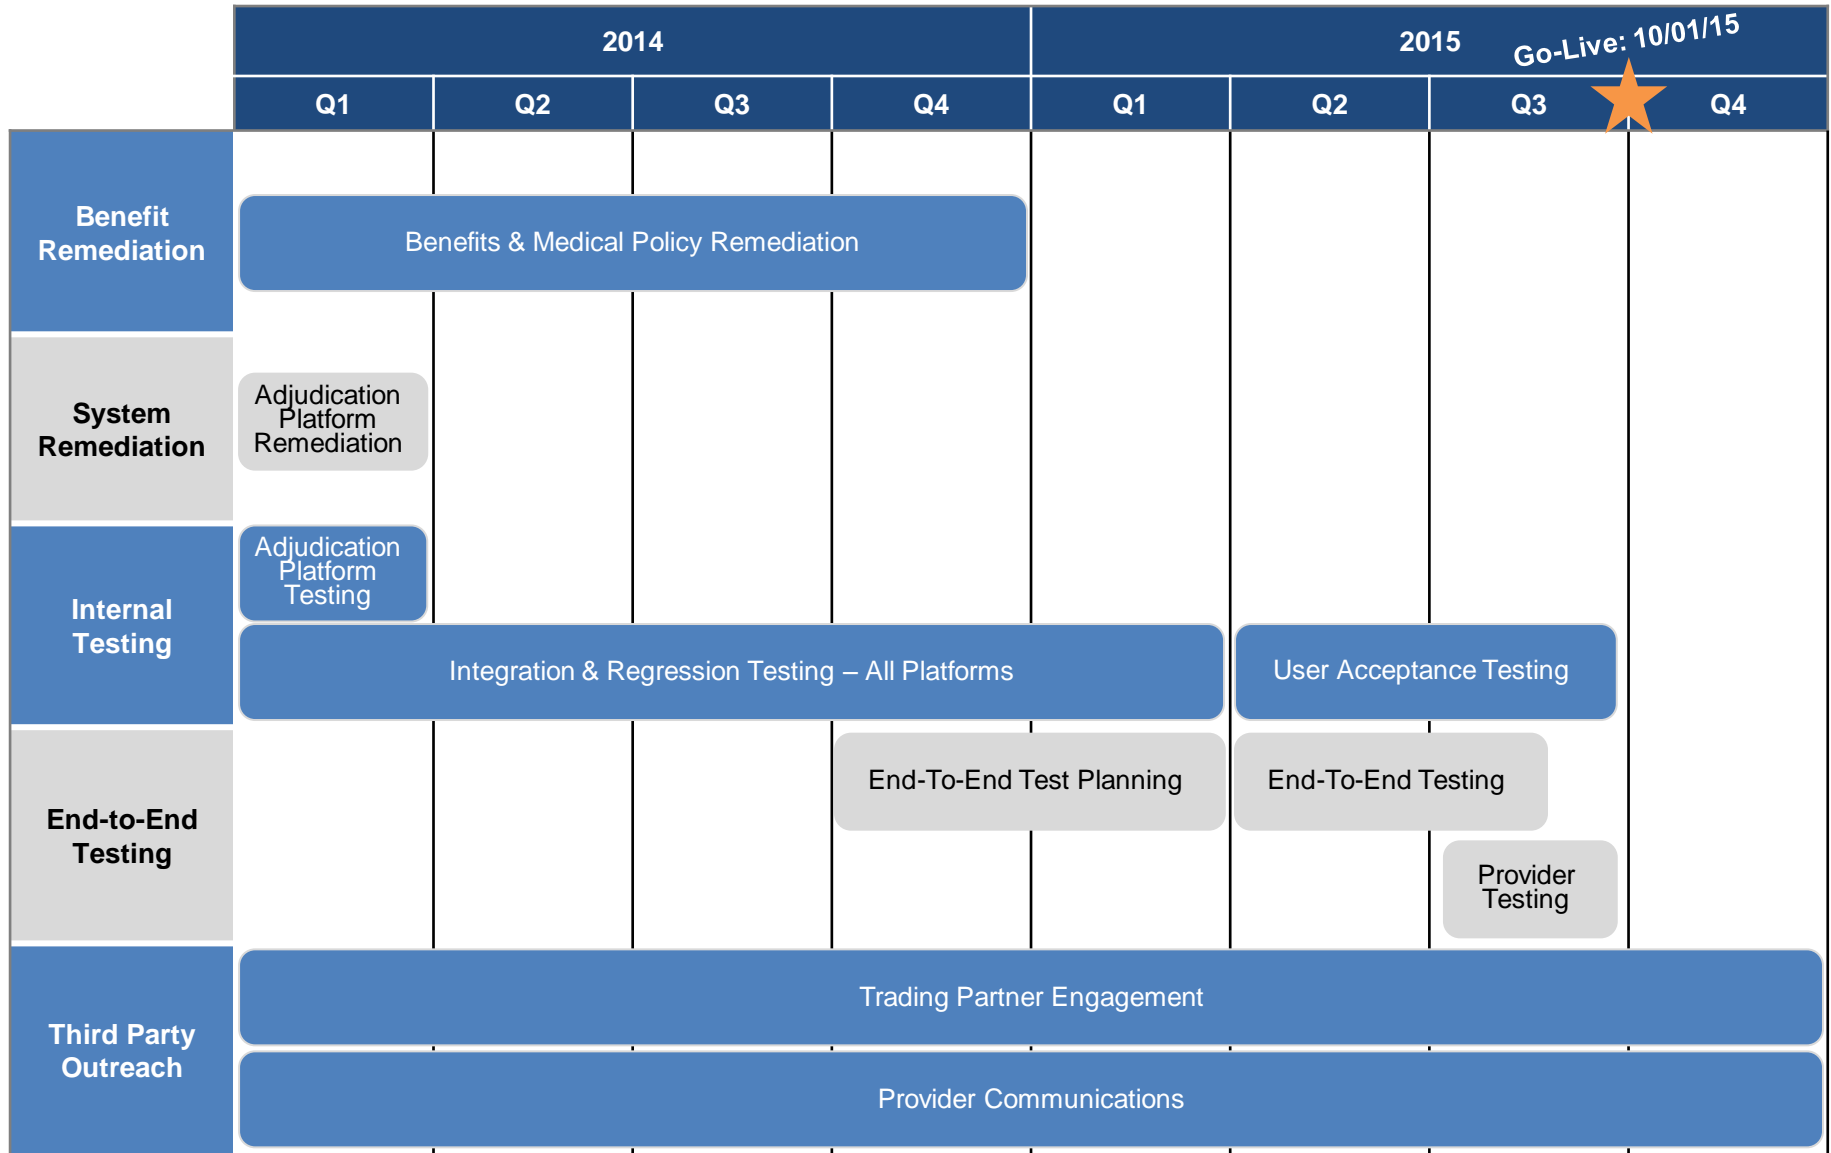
| | 2014 | | | | 2015 | | | |
|---|---|---|---|---|---|---|---|---|
| | Q1 | Q2 | Q3 | Q4 | Q1 | Q2 | Q3 | Q4 |

Go-Live: 10/01/15

Benefit Remediation

Benefits & Medical Policy Remediation

System Remediation

Adjudication Platform Remediation

Internal Testing

Adjudication Platform Testing

Integration & Regression Testing – All Platforms

User Acceptance Testing

End-to-End Testing

End-To-End Test Planning

End-To-End Testing

Provider Testing

Third Party Outreach

Trading Partner Engagement

Provider Communications